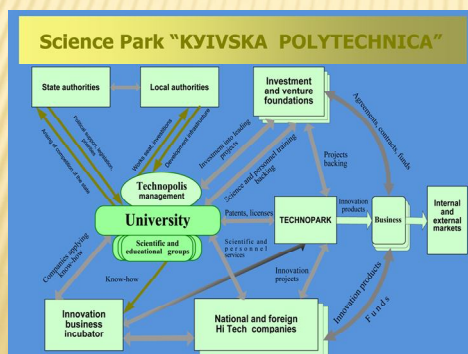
Science Park "KYIVSKA POLYTECHNICA"

State authorities

Local authorities

Investment and venture foundations

Agreements, contracts, funds

Technopolis management

University

Scientific and educational groups

Patents, licenses

TECHNOPARK

Innovation products

Business

Internal and external markets

Projects backing

Investments into leading projects

Science and personnel training backing

Scientific and personnel services

Innovation projects

Innovation products

Funds

Companies applying know-how

Know-how

Innovation business incubator

National and foreign Hi Tech companies

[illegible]

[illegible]

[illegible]

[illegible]